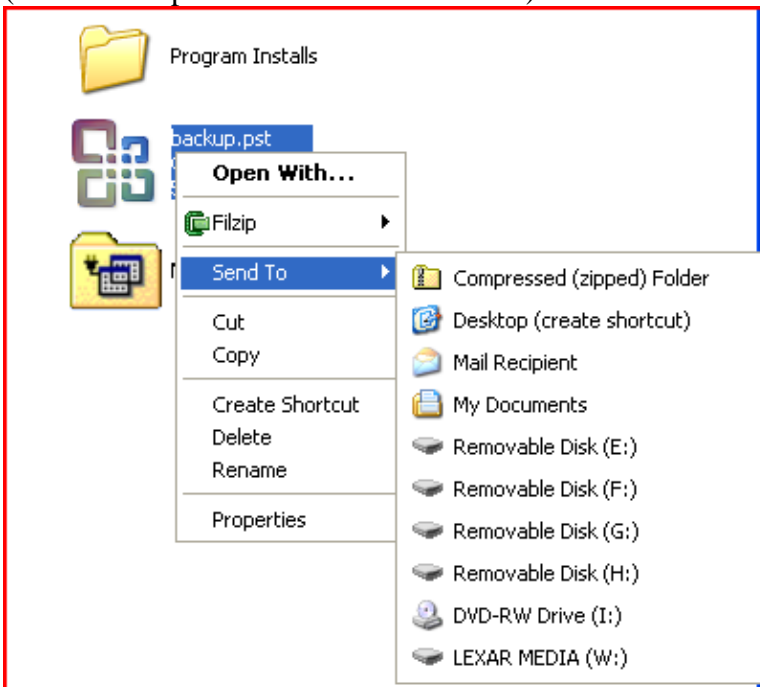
Program Installs

backup.pst

Open With...

Filzip

Send To

Cut
Copy

Create Shortcut
Delete
Rename

Properties

Compressed (zipped) Folder
Desktop (create shortcut)
Mail Recipient
My Documents
Removable Disk (E:)
Removable Disk (F:)
Removable Disk (G:)
Removable Disk (H:)
DVD-RW Drive (I:)
LEXAR MEDIA (W:)